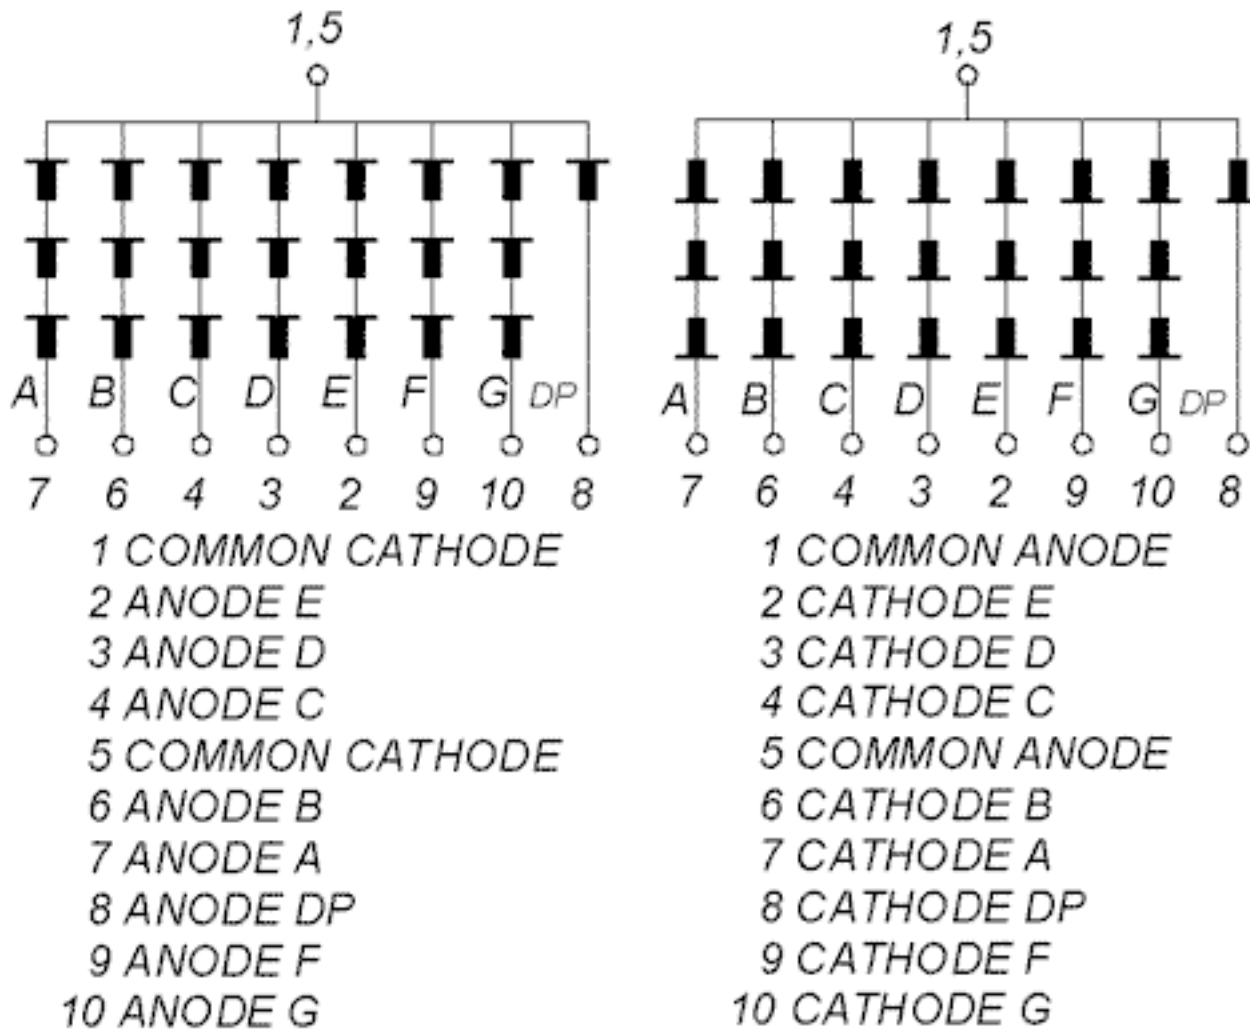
1,5

A B C D E F G DP

7 6 4 3 2 9 10 8

1 COMMON CATHODE
2 ANODE E
3 ANODE D
4 ANODE C
5 COMMON CATHODE
6 ANODE B
7 ANODE A
8 ANODE DP
9 ANODE F
10 ANODE G

1,5

A B C D E F G DP

7 6 4 3 2 9 10 8

1 COMMON ANODE
2 CATHODE E
3 CATHODE D
4 CATHODE C
5 COMMON ANODE
6 CATHODE B
7 CATHODE A
8 CATHODE DP
9 CATHODE F
10 CATHODE G